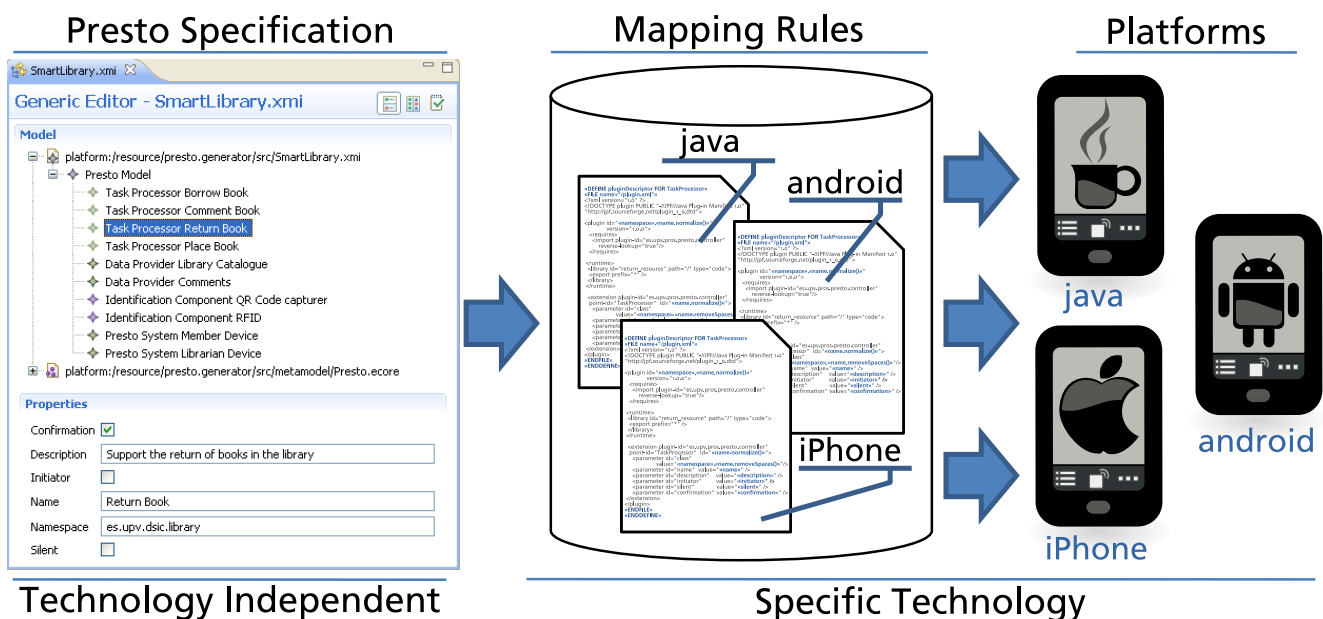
Presto Specification

SmartLibrary.xmi

Generic Editor - SmartLibrary.xmi

Model

platform:/resource/presto.generator/src/SmartLibrary.xmi
Presto Model
Task Processor Borrow Book
Task Processor Comment Book
Task Processor Return Book
Task Processor Place Book
Data Provider Library Catalogue
Data Provider Comments
Identification Component QR Code capturer
Identification Component RFID
Presto System Member Device
Presto System Librarian Device
platform:/resource/presto.generator/src/metamodel/Presto.ecore

Properties

| | |
|---|---|
| Confirmation | ☑ |
| Description | Support the return of books in the library |
| Initiator | ☐ |
| Name | Return Book |
| Namespace | es.upv.dsic.library |
| Silent | ☐ |

Technology Independent

Mapping Rules

java

android

iPhone

«DEFINE pluginDescriptor FOR TaskProcessor»
«FILE name="/plugin.xml"»
<?xml version="1.0" ?>
<!DOCTYPE plugin PUBLIC "-//JPF//Java Plug-in Manifest 1.0" "http://jpf.sourceforge.net/plugin_1_0.dtd">

<plugin id="«namespace»,«name.normalize()»" version="1.0.0">
<requires>
<import plugin-id="es.upv.pros.presto.controller" reverse-lookup="true"/>
</requires>

<runtime>
<library id="return_resource" path="/" type="code">
<export prefix="*" />
</library>
</runtime>

<extension plugin-id="es.upv.pros.presto.controller" point-id="TaskProcessor" id="«name.normalize()»">
<parameter id="class" value="«namespace».«name.removeSpaces()»" />
<parameter id="name" value="«name»" />
<parameter id="description" value="«description»" />
<parameter id="initiator" value="«initiator»" />
<parameter id="silent" value="«silent»" />
<parameter id="confirmation" value="«confirmation»" />
</extension>
</plugin>
«ENDFILE»
«ENDDEFINE»

Specific Technology

Platforms

java

android

iPhone